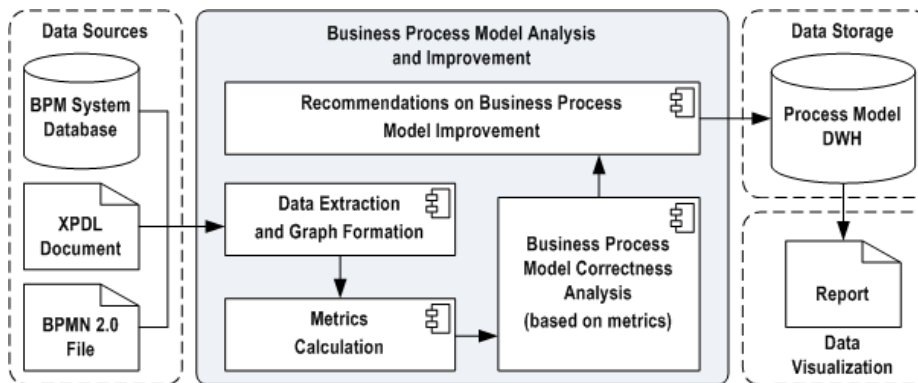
Data Sources

BPM System Database

XPDL Document

BPMN 2.0 File

Business Process Model Analysis and Improvement

Recommendations on Business Process Model Improvement

Data Extraction and Graph Formation

Metrics Calculation

Business Process Model Correctness Analysis (based on metrics)

Data Storage

Process Model DWH

Report

Data Visualization